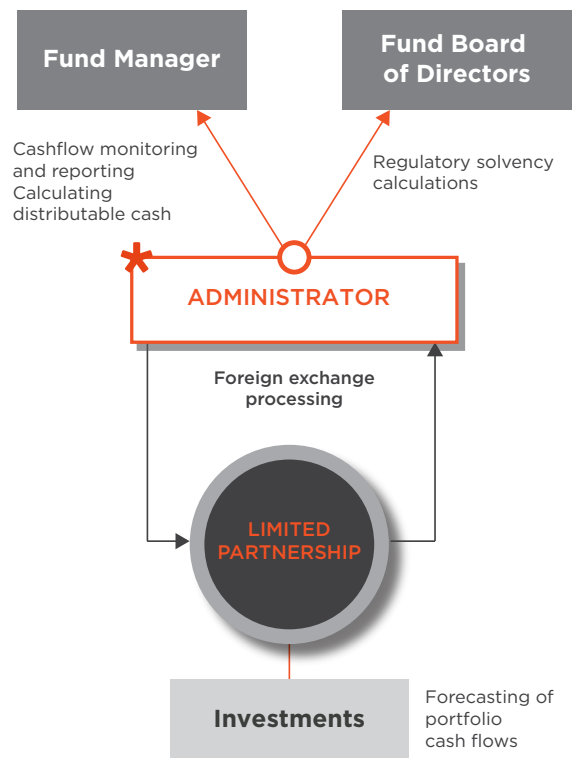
Fund Manager

Fund Board of Directors

Cashflow monitoring and reporting
Calculating distributable cash

Regulatory solvency calculations

ADMINISTRATOR

Foreign exchange processing

LIMITED PARTNERSHIP

Investments

Forecasting of portfolio cash flows